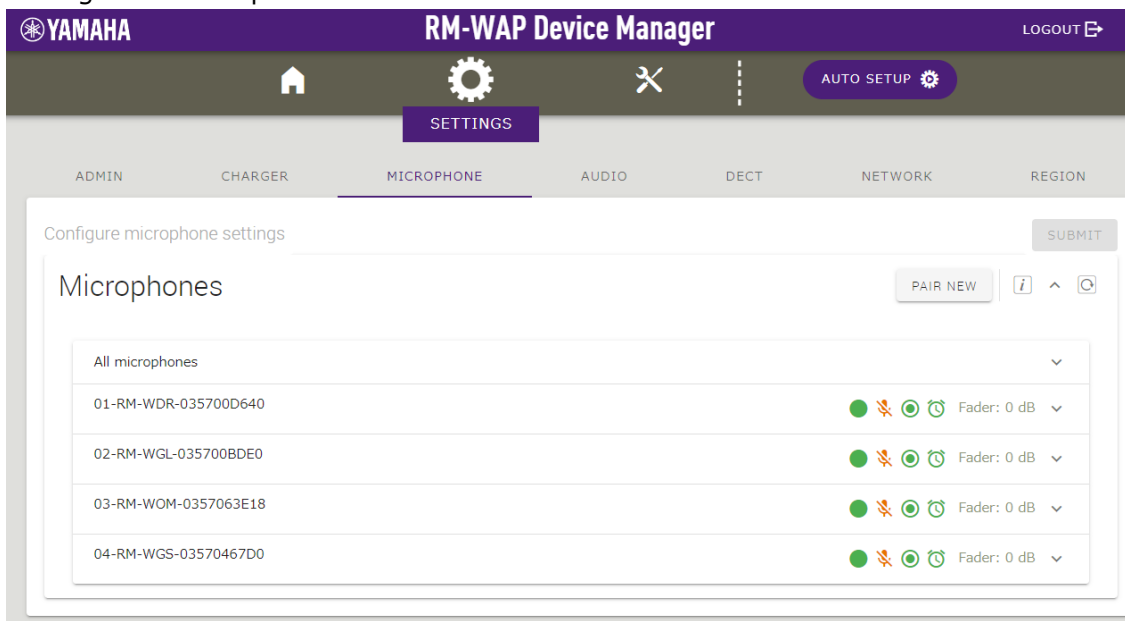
YAMAHA

RM-WAP Device Manager

LOGOUT

AUTO SETUP

SETTINGS

ADMIN CHARGER MICROPHONE AUDIO DECT NETWORK REGION

Configure microphone settings

SUBMIT

Microphones

PAIR NEW

i

All microphones

01-RM-WDR-035700D640 Fader: 0 dB

02-RM-WGL-035700BDE0 Fader: 0 dB

03-RM-WOM-0357063E18 Fader: 0 dB

04-RM-WGS-03570467D0 Fader: 0 dB